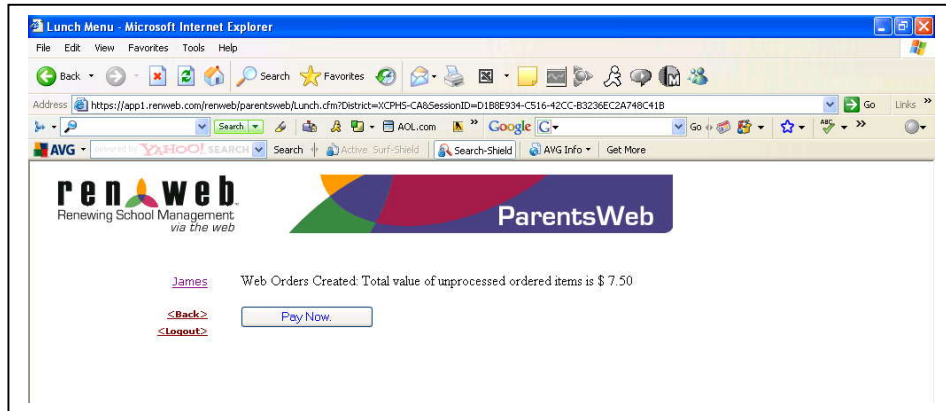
Lunch Menu - Microsoft Internet Explorer

File Edit View Favorites Tools Help

Back Search Favorites

Address https://app1.renweb.com/renweb/parentsweb/Lunch.cfm?District=XCPHS-CA&SessionID=D1B8E934-C516-42CC-B3236EC2A748C41B Go Links »

Search AOL.com Google Go

AVG powered by YAHOO! SEARCH Search Active Surf-Shield Search-Shield AVG Info Get More

renweb
Renewing School Management via the web

ParentsWeb

James

Web Orders Created: Total value of unprocessed ordered items is $ 7.50

<Back>
<Logout>

Pay Now.